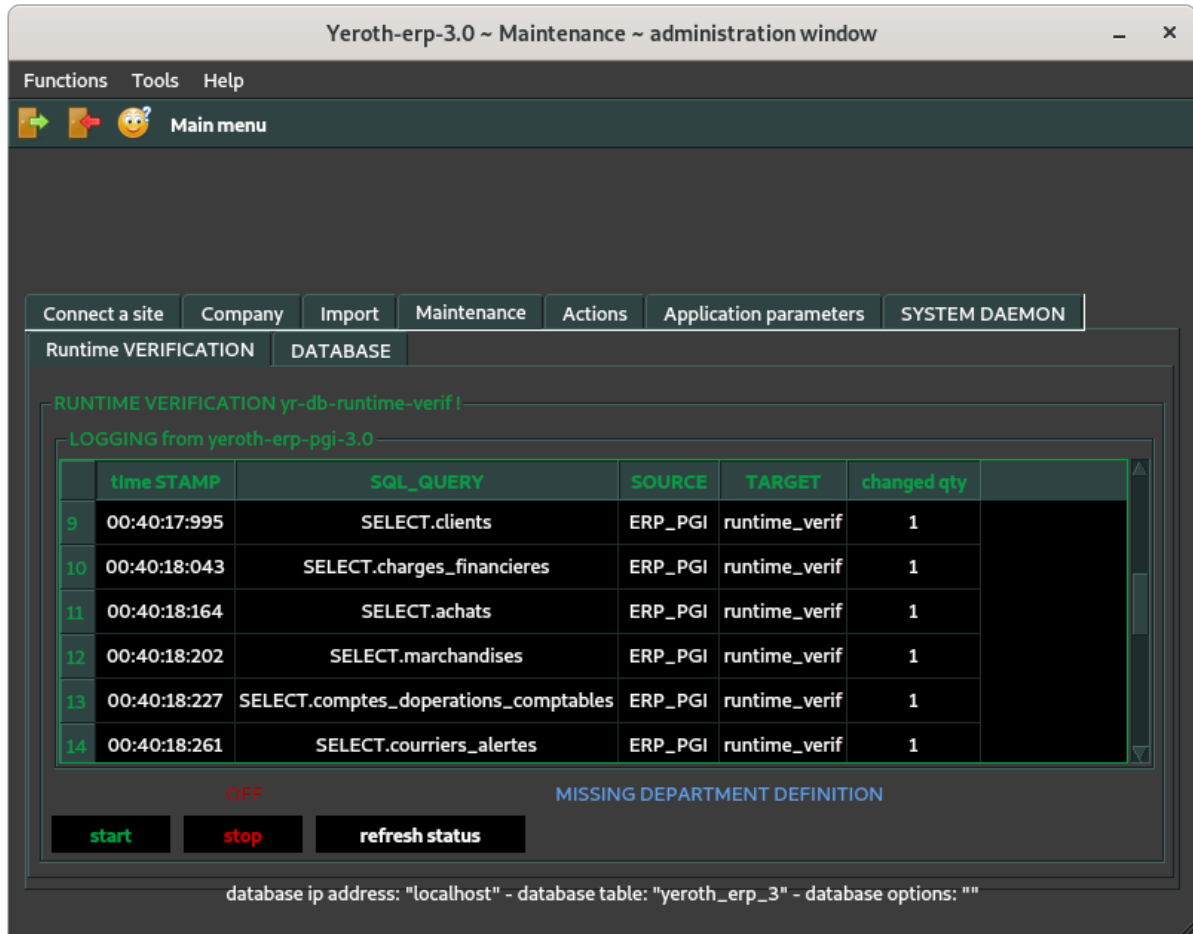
Yeroth-erp-3.0 ~ Maintenance ~ administration window

Functions Tools Help

Main menu

Connect a site | Company | Import | Maintenance | Actions | Application parameters | SYSTEM DAEMON

Runtime VERIFICATION | DATABASE

RUNTIME VERIFICATION yr-db-runtime-verif !

LOGGING from yeroth-erp-pgi-3.0

| | time STAMP | SQL_QUERY | SOURCE | TARGET | changed qty |
|---|---|---|---|---|---|
| 9 | 00:40:17:995 | SELECT.clients | ERP_PGI | runtime_verif | 1 |
| 10 | 00:40:18:043 | SELECT.charges_financieres | ERP_PGI | runtime_verif | 1 |
| 11 | 00:40:18:164 | SELECT.achats | ERP_PGI | runtime_verif | 1 |
| 12 | 00:40:18:202 | SELECT.marchandises | ERP_PGI | runtime_verif | 1 |
| 13 | 00:40:18:227 | SELECT.comptes_doperations_comptables | ERP_PGI | runtime_verif | 1 |
| 14 | 00:40:18:261 | SELECT.courriers_alertes | ERP_PGI | runtime_verif | 1 |

OFF

MISSING DEPARTMENT DEFINITION

start stop refresh status

database ip address: "localhost" - database table: "yeroth_erp_3" - database options: ""